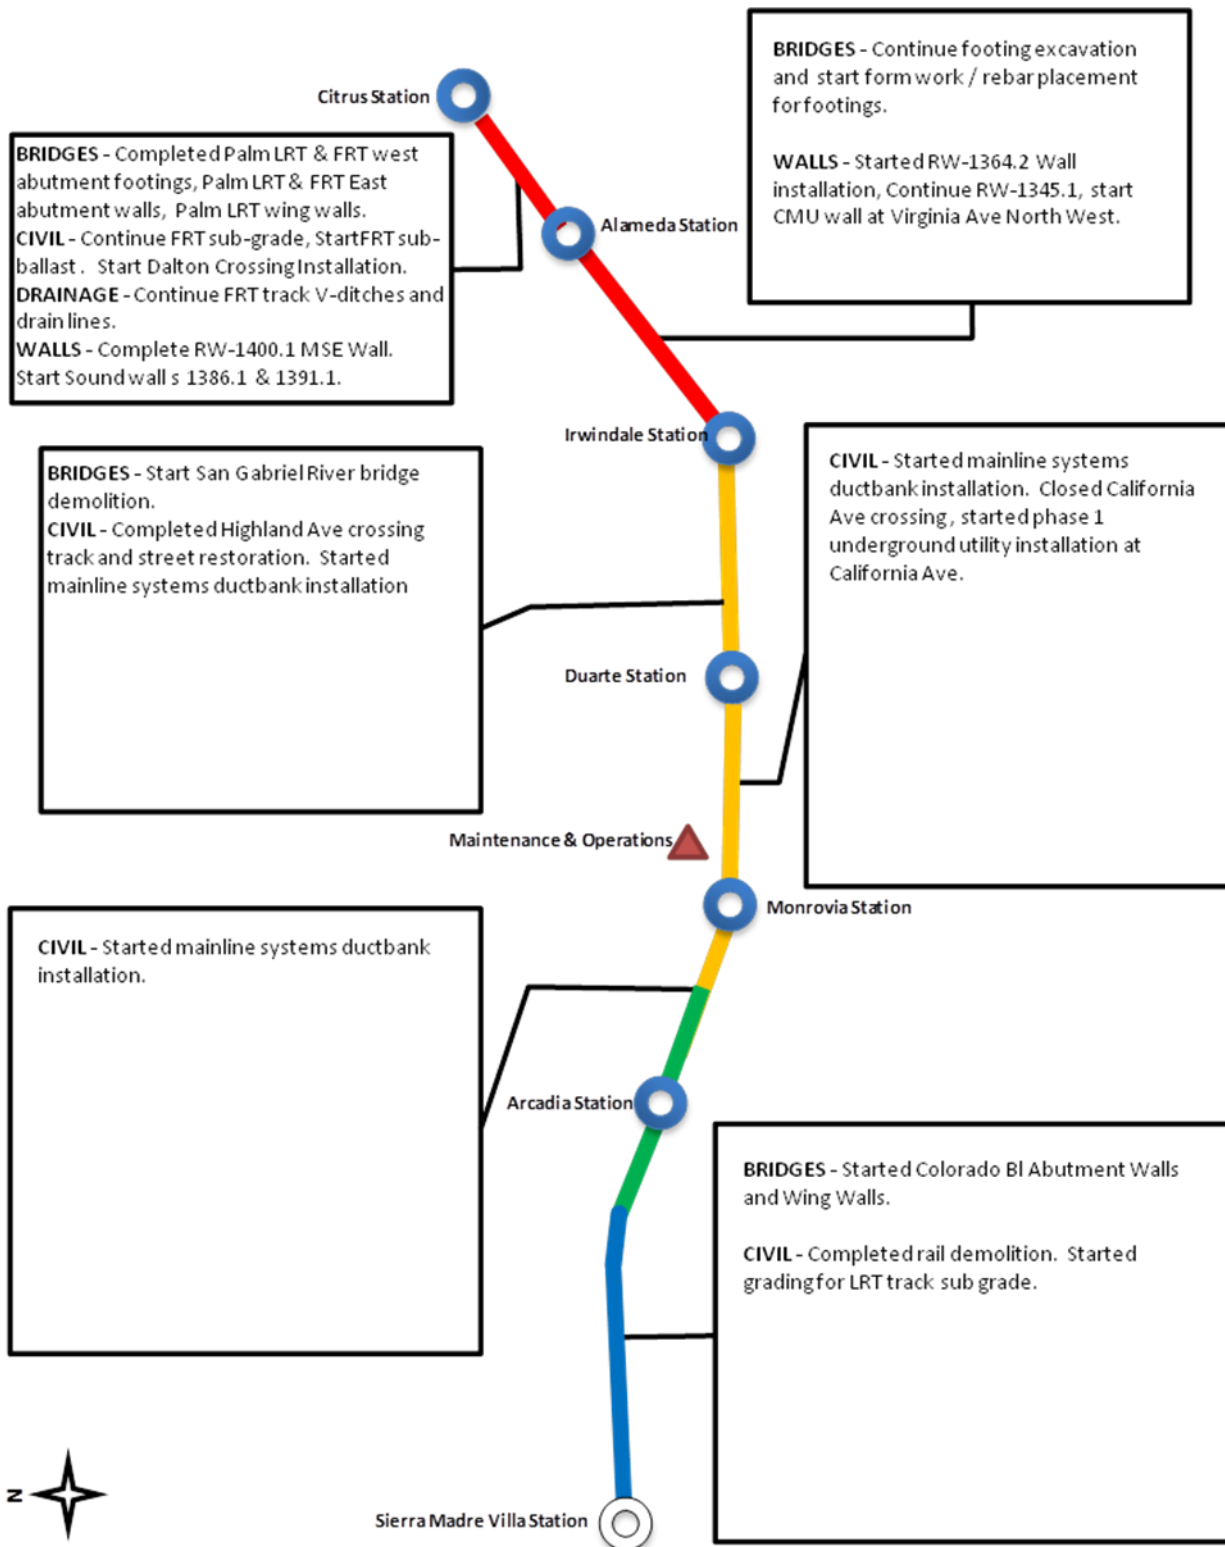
BRIDGES - Continue footing excavation and start form work / rebar placement for footings.

WALLS - Started RW-1364.2 Wall installation, Continue RW-1345.1, start CMU wall at Virginia Ave North West.

Citrus Station

BRIDGES - Completed Palm LRT & FRT west abutment footings, Palm LRT & FRT East abutment walls, Palm LRT wing walls.
CIVIL - Continue FRT sub-grade, Start FRT sub-ballast. Start Dalton Crossing Installation.
DRAINAGE - Continue FRT track V-ditches and drain lines.
WALLS - Complete RW-1400.1 MSE Wall. Start Sound wall s 1386.1 & 1391.1.

Alameda Station

Irwindale Station

BRIDGES - Start San Gabriel River bridge demolition.
CIVIL - Completed Highland Ave crossing track and street restoration. Started mainline systems ductbank installation

CIVIL - Started mainline systems ductbank installation. Closed California Ave crossing, started phase 1 underground utility installation at California Ave.

Duarte Station

Maintenance & Operations

Monrovia Station

CIVIL - Started mainline systems ductbank installation.

Arcadia Station

BRIDGES - Started Colorado Bl Abutment Walls and Wing Walls.

CIVIL - Completed rail demolition. Started grading for LRT track sub grade.

N

Sierra Madre Villa Station